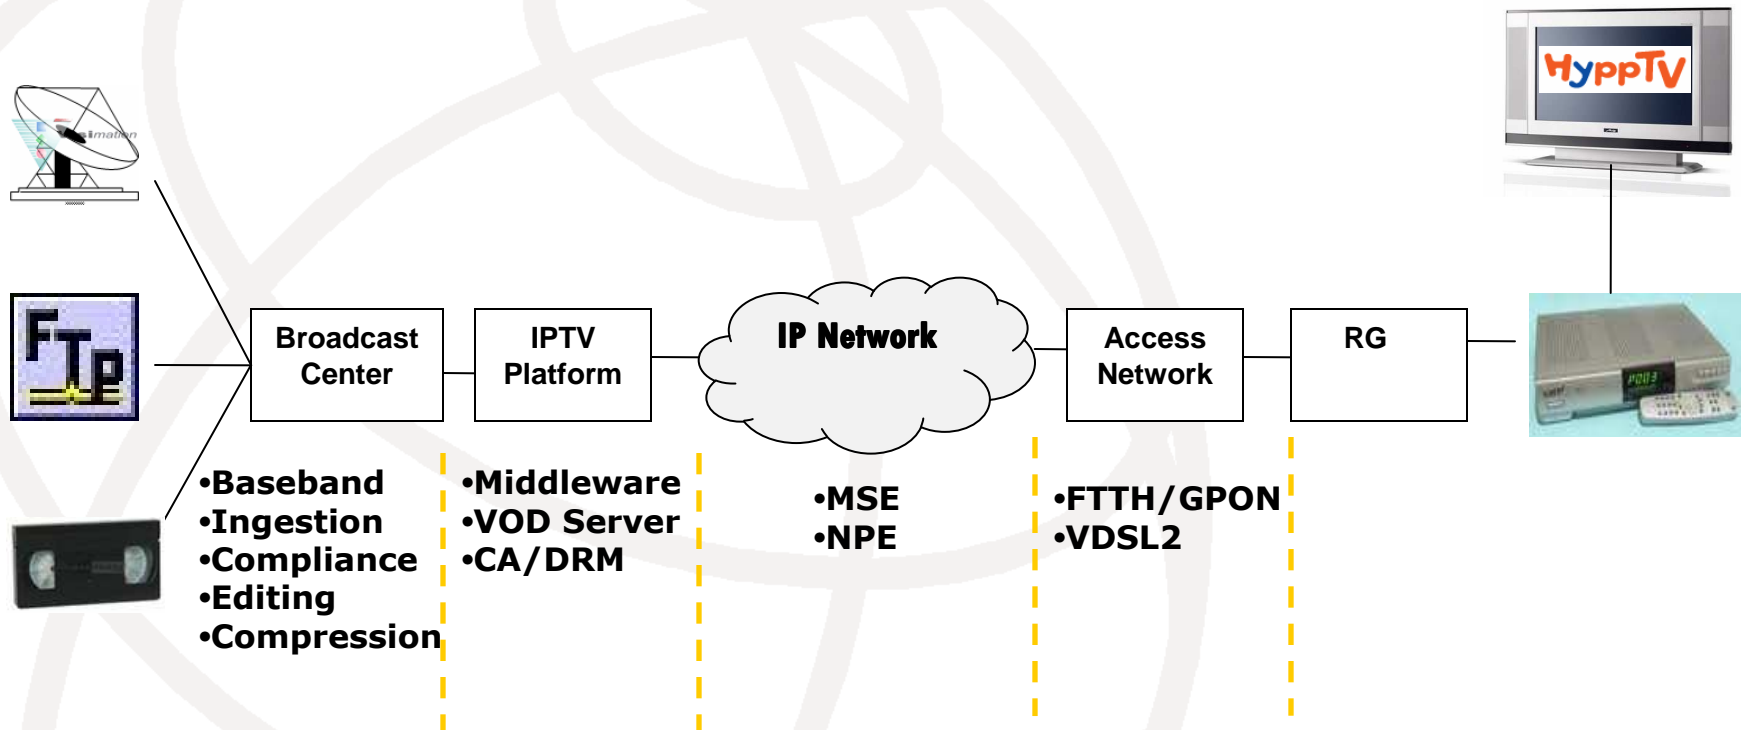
HyppTV

FTP

Broadcast Center

IPTV Platform

IP Network

Access Network

RG

P003

•Baseband
•Ingestion
•Compliance
•Editing
•Compression

•Middleware
•VOD Server
•CA/DRM

•MSE
•NPE

•FTTH/GPON
•VDSL2